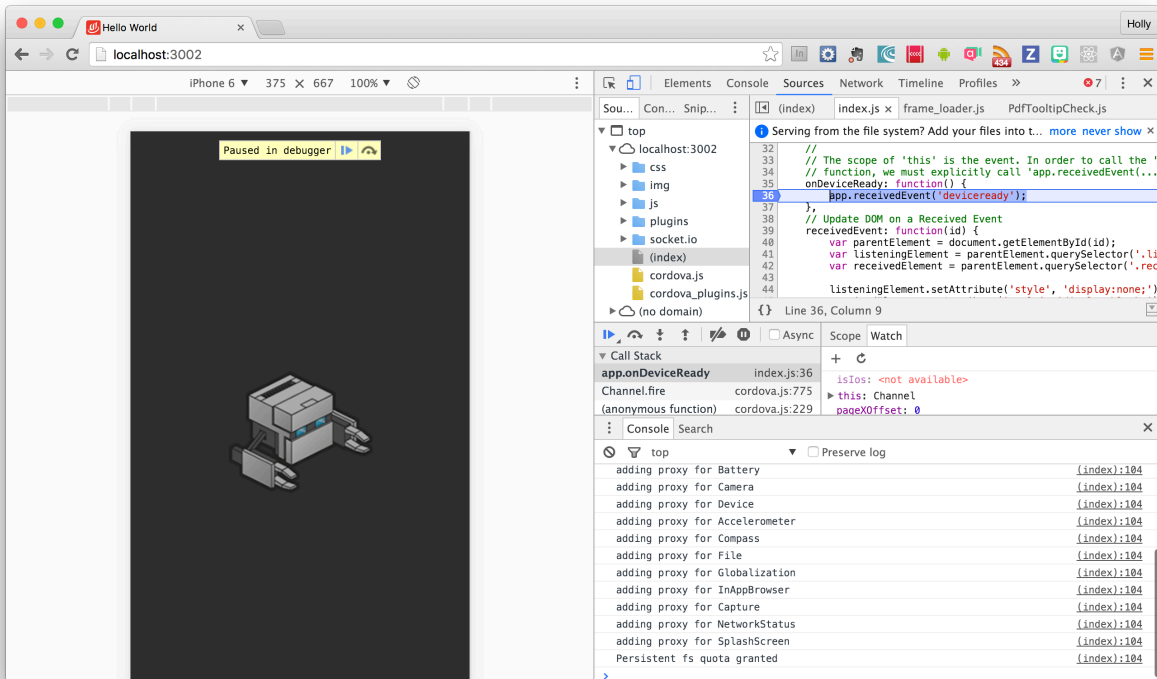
Hello World
Holly
localhost:3002
iPhone 6 ▼ 375 × 667 100% ▼
Paused in debugger
Elements Console Sources Network Timeline Profiles » 7
Sou... Con... Snip...
(index) index.js × frame_loader.js PdfTooltipCheck.js
top
localhost:3002
css
img
js
plugins
socket.io
(index)
cordova.js
cordova_plugins.js
(no domain)
Serving from the file system? Add your files into t... more never show
32 //
33 // The scope of 'this' is the event. In order to call the '
34 // function, we must explicitly call 'app.receivedEvent(...
35 onDeviceReady: function() {
36 app.receivedEvent('deviceready');
37 },
38 // Update DOM on a Received Event
39 receivedEvent: function(id) {
40 var parentElement = document.getElementById(id);
41 var listeningElement = parentElement.querySelector('.li
42 var receivedElement = parentElement.querySelector('.rec
43
44 listeningElement.setAttribute('style', 'display:none;')
{} Line 36, Column 9
Async
Call Stack
app.onDeviceReady index.js:36
Channel.fire cordova.js:775
(anonymous function) cordova.js:229
Scope Watch
+
isIos: <not available>
▶ this: Channel
pageXOffset: 0
Console Search
top
Preserve log
adding proxy for Battery (index):104
adding proxy for Camera (index):104
adding proxy for Device (index):104
adding proxy for Accelerometer (index):104
adding proxy for Compass (index):104
adding proxy for File (index):104
adding proxy for Globalization (index):104
adding proxy for InAppBrowser (index):104
adding proxy for Capture (index):104
adding proxy for NetworkStatus (index):104
adding proxy for SplashScreen (index):104
Persistent fs quota granted (index):104
>